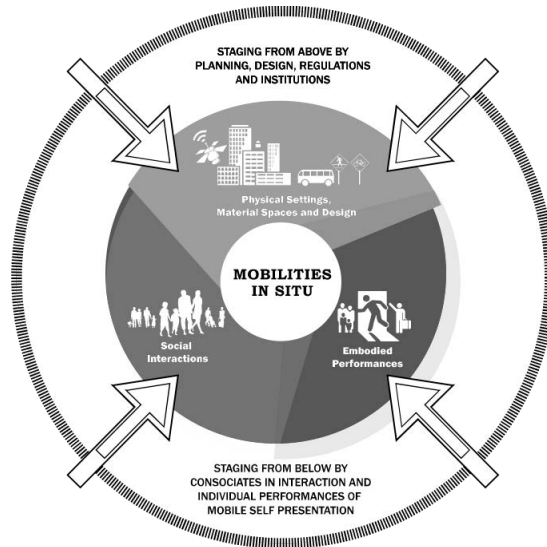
STAGING FROM ABOVE BY PLANNING, DESIGN, REGULATIONS AND INSTITUTIONS

Physical Settings, Material Spaces and Design

MOBILITIES IN SITU

Social Interactions

Embodied Performances

STAGING FROM BELOW BY CONSOCIATES IN INTERACTION AND INDIVIDUAL PERFORMANCES OF MOBILE SELF PRESENTATION